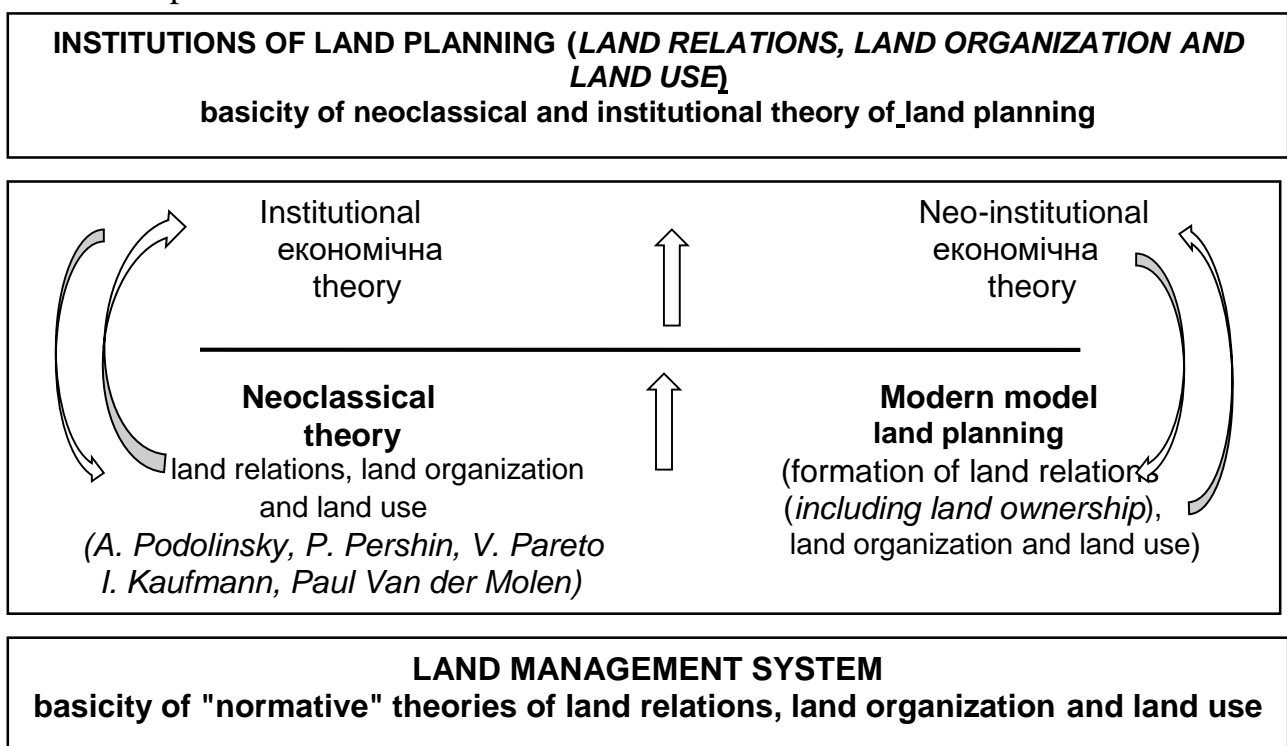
INSTITUTIONS OF LAND PLANNING (LAND RELATIONS, LAND ORGANIZATION AND LAND USE)
basicity of neoclassical and institutional theory of land planning

Institutional економічна theory

Neo-institutional економічна theory

Neoclassical theory
land relations, land organization and land use
(A. Podolinsky, P. Pershin, V. Pareto I. Kaufmann, Paul Van der Molen)

Modern model land planning
(formation of land relations (including land ownership), land organization and land use)

LAND MANAGEMENT SYSTEM
basicity of "normative" theories of land relations, land organization and land use